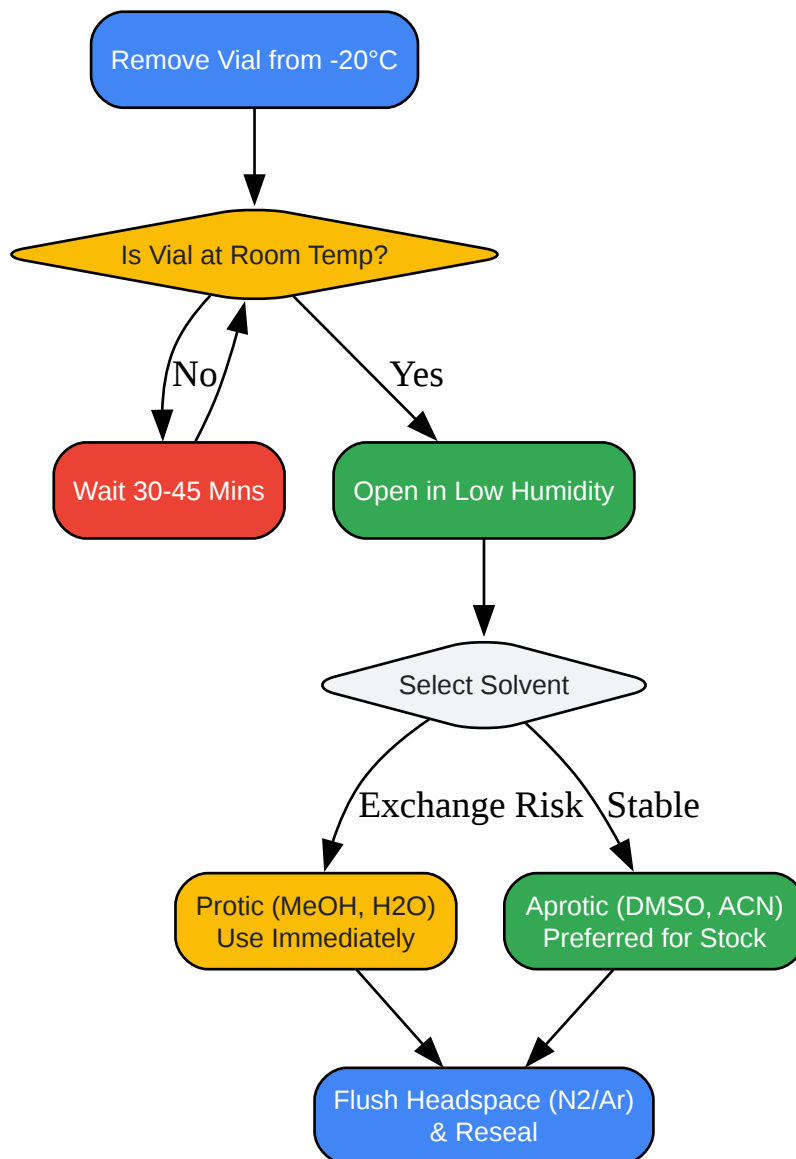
Remove Vial from -20°C

Is Vial at Room Temp?

No

Yes

Wait 30-45 Mins

Open in Low Humidity

Select Solvent

Exchange Risk

Stable

Protic (MeOH, H2O)
Use Immediately

Aprotic (DMSO, ACN)
Preferred for Stock

Flush Headspace (N2/Ar)
& Reseal